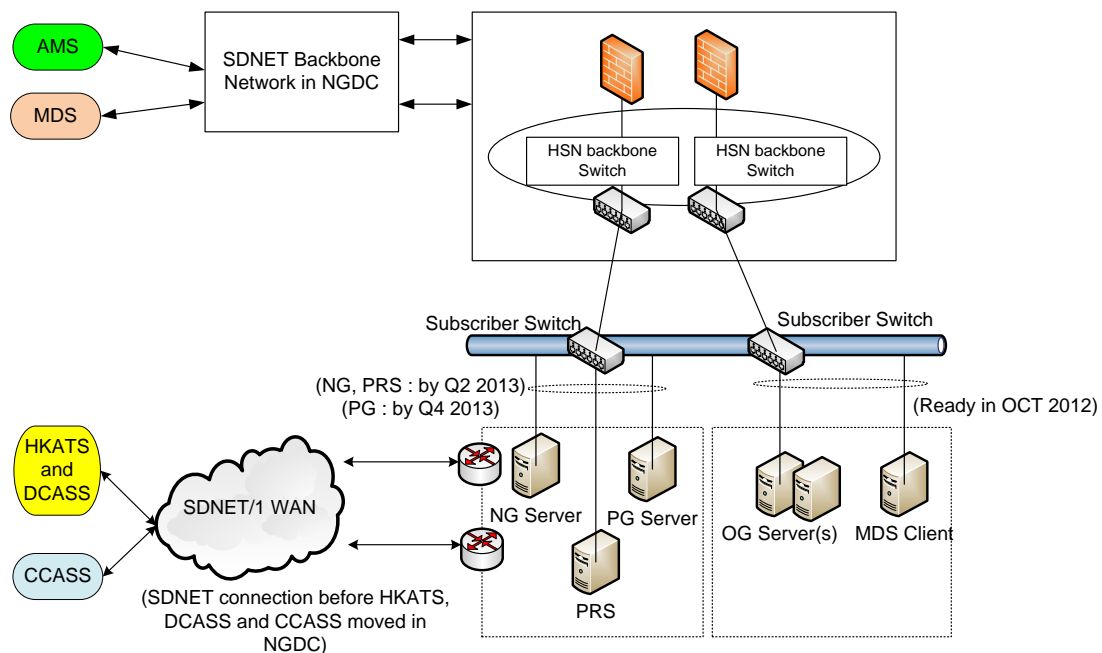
AMS

MDS

SDNET Backbone Network in NGDC

HSN backbone Switch

HSN backbone Switch

Subscriber Switch

Subscriber Switch

(NG, PRS : by Q2 2013)
(PG : by Q4 2013)

(Ready in OCT 2012)

HKATS and DCASS

SDNET/1 WAN

CCASS

NG Server

PG Server

PRS

OG Server(s)

MDS Client

(SDNET connection before HKATS, DCASS and CCASS moved in NGDC)